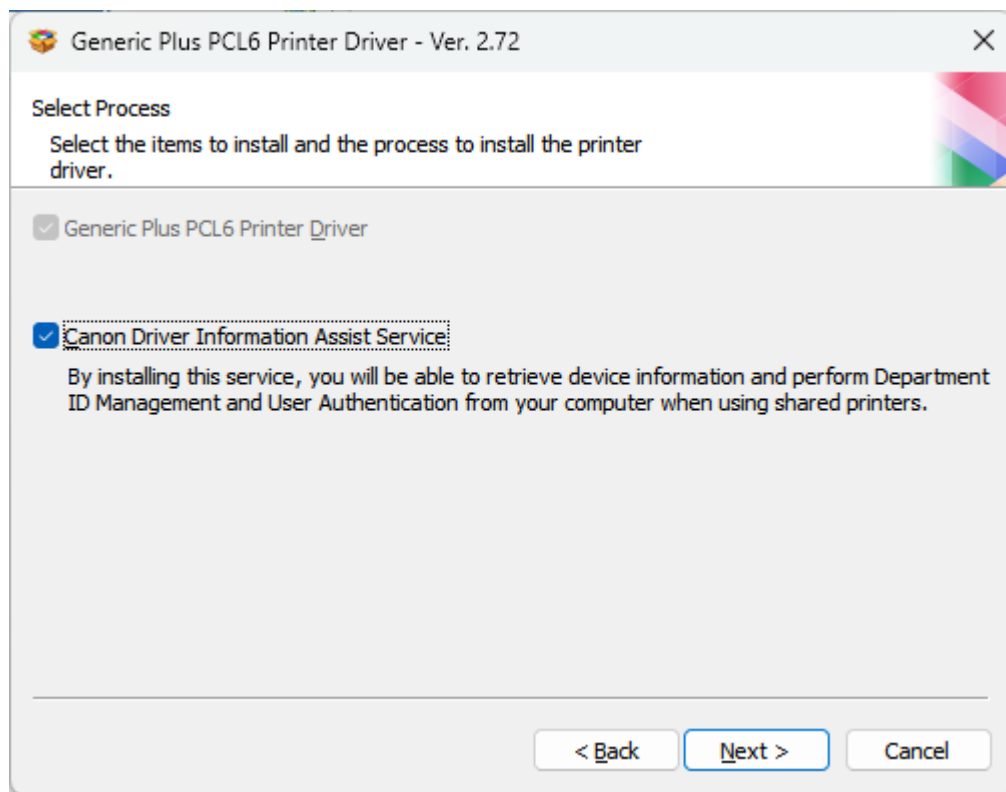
Generic Plus PCL6 Printer Driver - Ver. 2.72

×

Select Process

Select the items to install and the process to install the printer driver.

Generic Plus PCL6 Printer Driver

Canon Driver Information Assist Service

By installing this service, you will be able to retrieve device information and perform Department ID Management and User Authentication from your computer when using shared printers.

< Back

Next >

Cancel